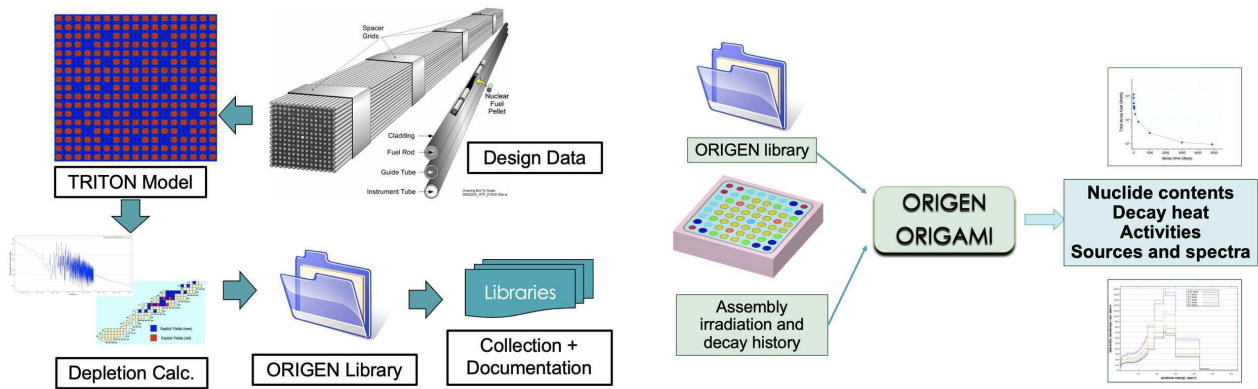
Spacer Grids

Nuclear Fuel Pellet

Cladding

Fuel Rod

Guide Tube

Instrument Tube

Design Data

TRITON Model

Explicit Yields (new)

Explicit Yields (old)

Depletion Calc.

ORIGEN Library

Libraries

Collection + Documentation

ORIGEN library

Assembly irradiation and decay history

ORIGEN ORIGAMI

Nuclide contents
Decay heat
Activities
Sources and spectra

decay time (days)